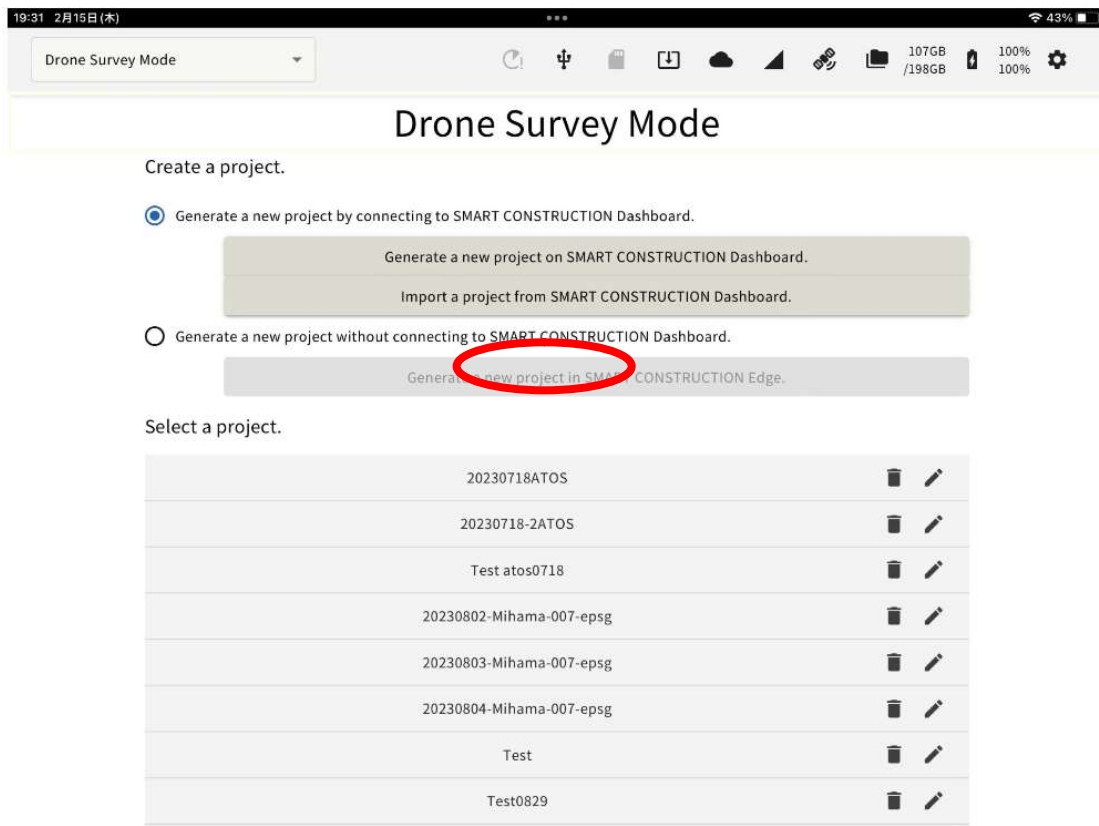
19:31 2月15日(木)

43%

Drone Survey Mode

107GB /198GB

100% 100%

Drone Survey Mode

Create a project.

Generate a new project by connecting to SMART CONSTRUCTION Dashboard.

Generate a new project on SMART CONSTRUCTION Dashboard.

Import a project from SMART CONSTRUCTION Dashboard.

Generate a new project without connecting to SMART CONSTRUCTION Dashboard.

Generate a new project in SMART CONSTRUCTION Edge.

Select a project.

20230718ATOS

20230718-2ATOS

Test atos0718

20230802-Mihama-007-epsg

20230803-Mihama-007-epsg

20230804-Mihama-007-epsg

Test

Test0829